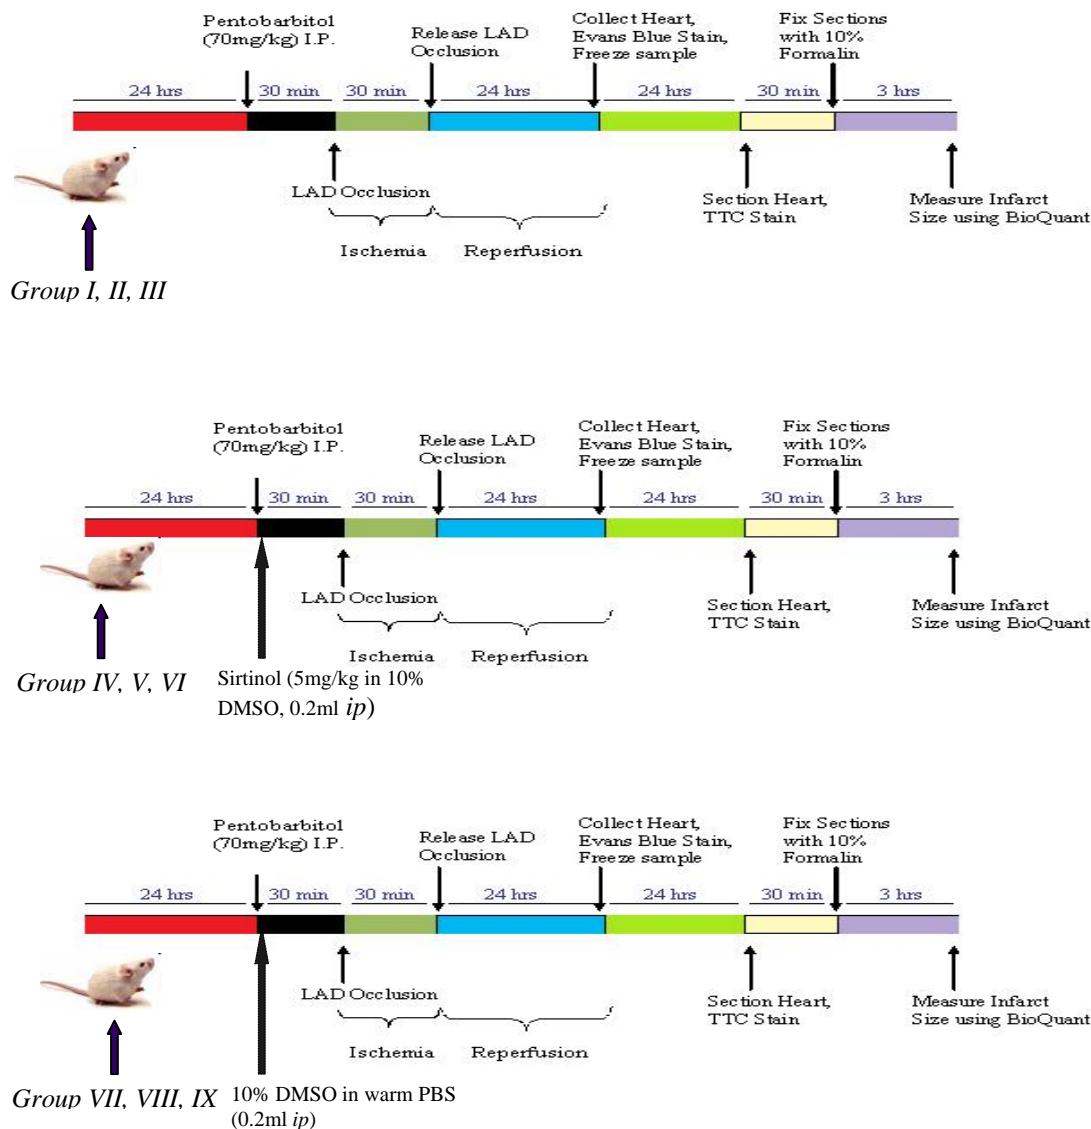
Pentobarbitol (70mg/kg) I.P.

Release LAD Occlusion

Collect Heart, Evans Blue Stain, Freeze sample

Fix Sections with 10% Formalin

24 hrs | 30 min | 30 min | 24 hrs | 24 hrs | 30 min | 3 hrs

LAD Occlusion

Ischemia  Reperfusion

Section Heart, TTC Stain

Measure Infarct Size using BioQuant

Group I, II, III

Pentobarbitol (70mg/kg) I.P.

Release LAD Occlusion

Collect Heart, Evans Blue Stain, Freeze sample

Fix Sections with 10% Formalin

24 hrs | 30 min | 30 min | 24 hrs | 24 hrs | 30 min | 3 hrs

LAD Occlusion

Ischemia  Reperfusion

Section Heart, TTC Stain

Measure Infarct Size using BioQuant

Group IV, V, VI

Sirtinol (5mg/kg in 10% DMSO, 0.2ml ip)

Pentobarbitol (70mg/kg) I.P.

Release LAD Occlusion

Collect Heart, Evans Blue Stain, Freeze sample

Fix Sections with 10% Formalin

24 hrs | 30 min | 30 min | 24 hrs | 24 hrs | 30 min | 3 hrs

LAD Occlusion

Ischemia  Reperfusion

Section Heart, TTC Stain

Measure Infarct Size using BioQuant

Group VII, VIII, IX

10% DMSO in warm PBS (0.2ml ip)